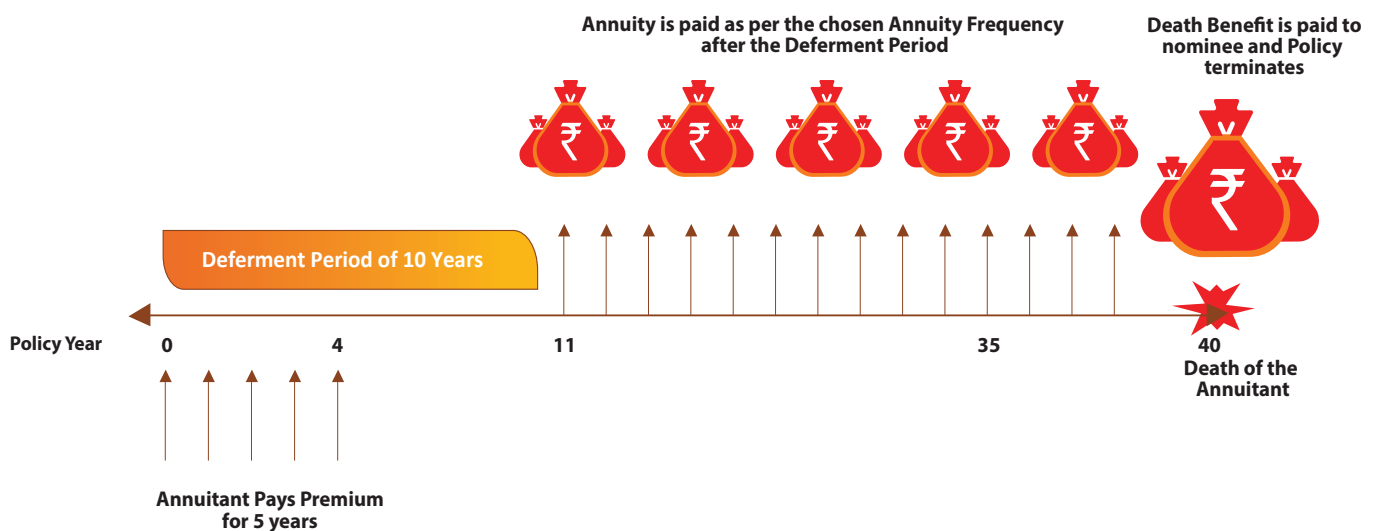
Annuity is paid as per the chosen Annuity Frequency after the Deferment Period

Death Benefit is paid to nominee and Policy terminates

₹ ₹ ₹ ₹ ₹ ₹

Deferment Period of 10 Years

Policy Year 0 4 11 35 40

Death of the Annuitant

Annuitant Pays Premium for 5 years